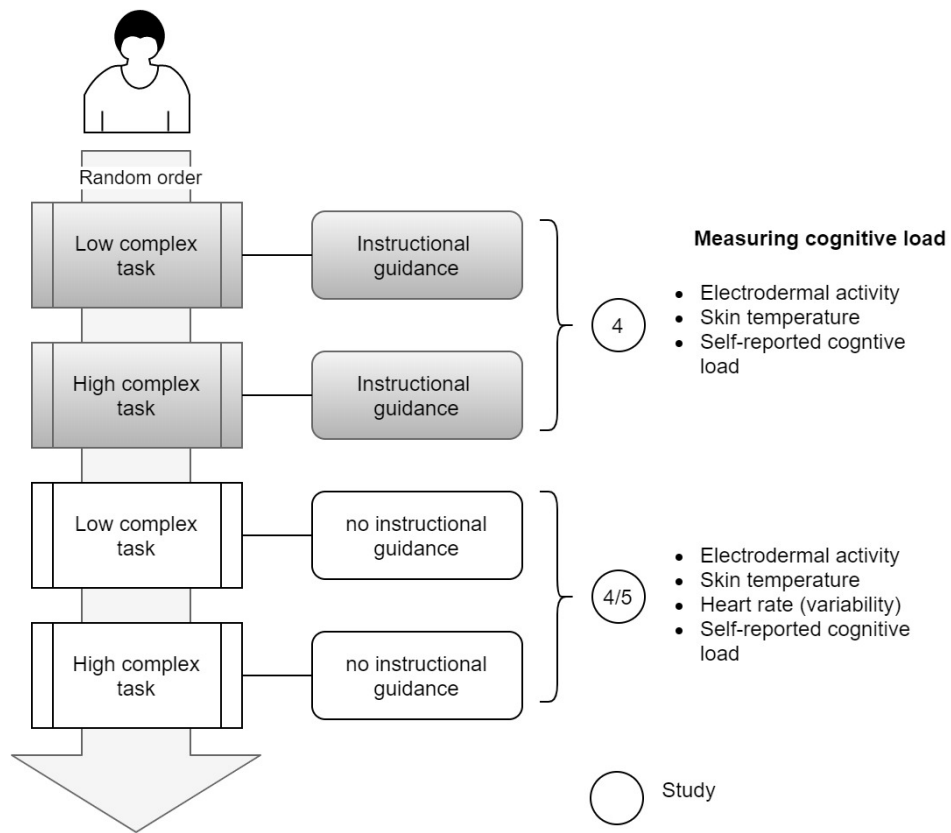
Random order

Low complex task

Instructional guidance

High complex task

Instructional guidance

4

Measuring cognitive load

- Electrodermal activity
- Skin temperature
- Self-reported cogntive load

Low complex task

no instructional guidance

High complex task

no instructional guidance

4/5

- Electrodermal activity
- Skin temperature
- Heart rate (variability)
- Self-reported cognitive load

Study